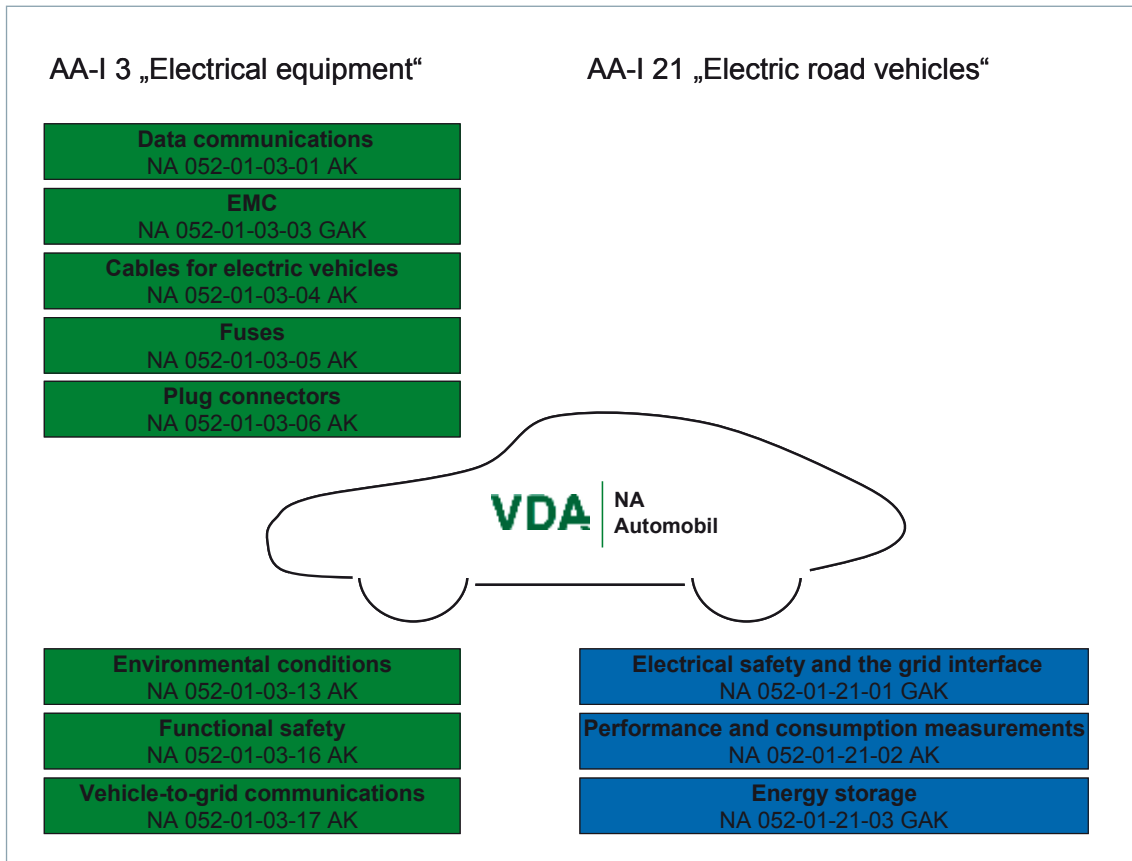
AA-I 3 „Electrical equipment“

AA-I 21 „Electric road vehicles“

Data communications
NA 052-01-03-01 AK

EMC
NA 052-01-03-03 GAK

Cables for electric vehicles
NA 052-01-03-04 AK

Fuses
NA 052-01-03-05 AK

Plug connectors
NA 052-01-03-06 AK

VDA
NA
Automobil

Environmental conditions
NA 052-01-03-13 AK

Functional safety
NA 052-01-03-16 AK

Vehicle-to-grid communications
NA 052-01-03-17 AK

Electrical safety and the grid interface
NA 052-01-21-01 GAK

Performance and consumption measurements
NA 052-01-21-02 AK

Energy storage
NA 052-01-21-03 GAK